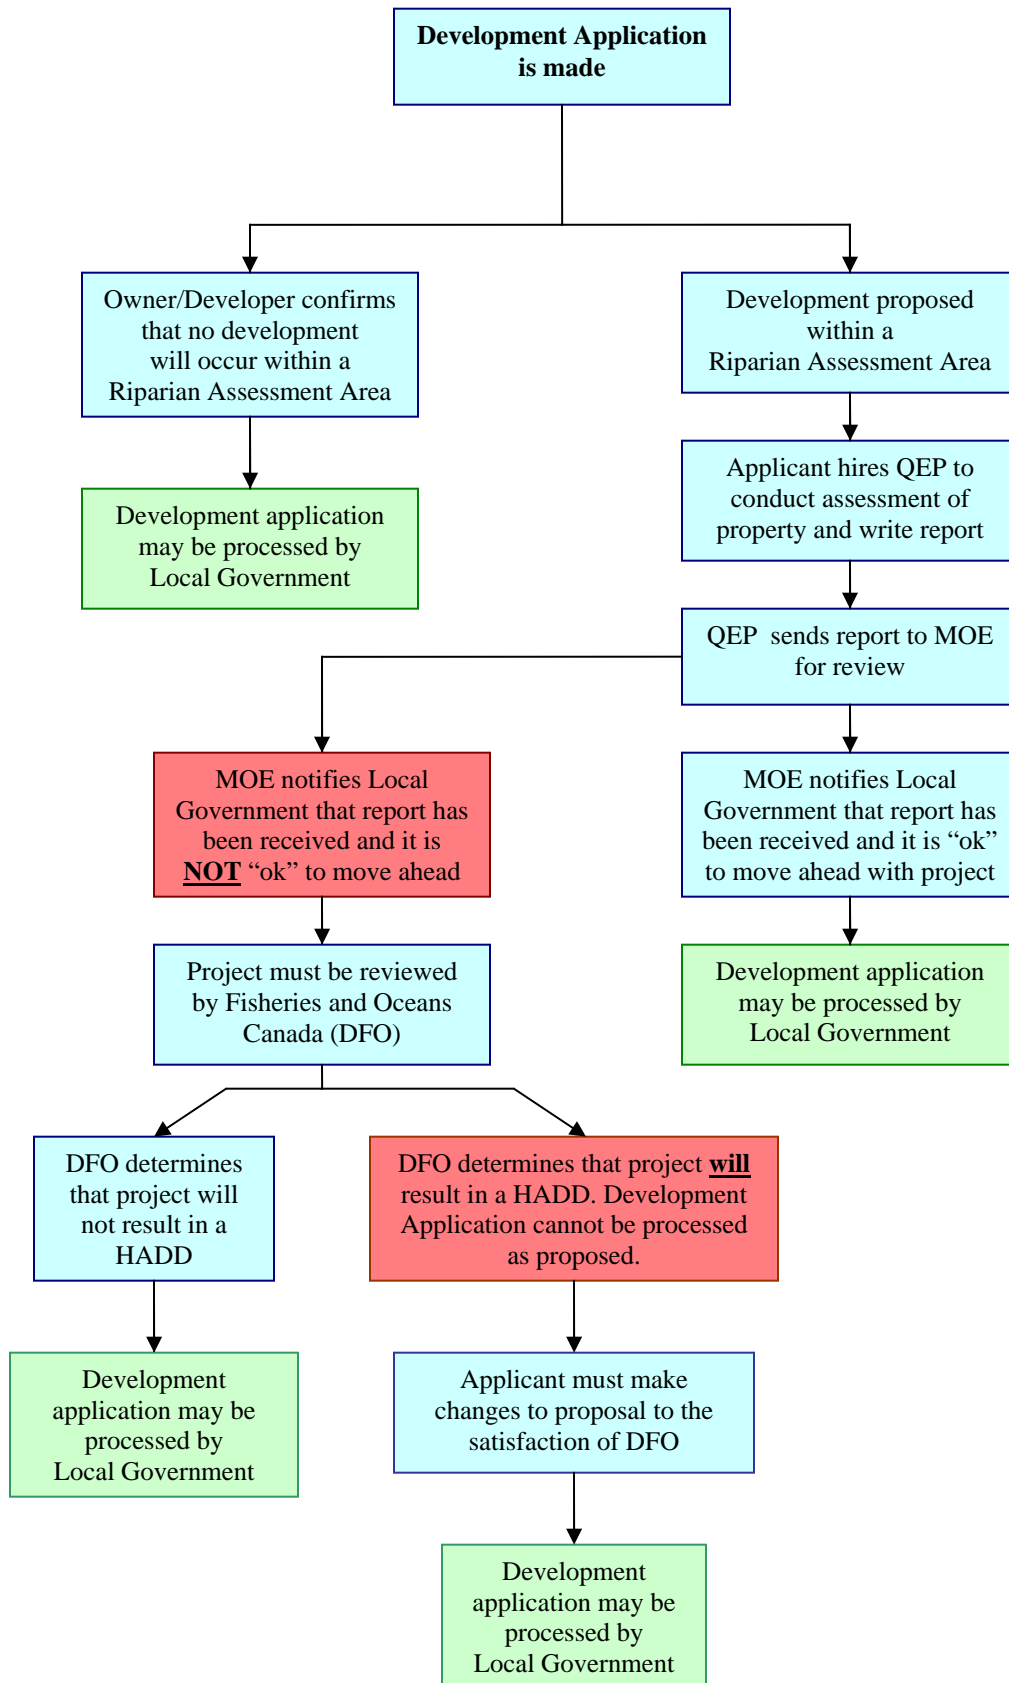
Development Application is made

Owner/Developer confirms that no development will occur within a Riparian Assessment Area

Development application may be processed by Local Government

Development proposed within a Riparian Assessment Area

Applicant hires QEP to conduct assessment of property and write report

QEP sends report to MOE for review

MOE notifies Local Government that report has been received and it is NOT “ok” to move ahead

MOE notifies Local Government that report has been received and it is “ok” to move ahead with project

Project must be reviewed by Fisheries and Oceans Canada (DFO)

Development application may be processed by Local Government

DFO determines that project will not result in a HADD

DFO determines that project will result in a HADD. Development Application cannot be processed as proposed.

Development application may be processed by Local Government

Applicant must make changes to proposal to the satisfaction of DFO

Development application may be processed by Local Government